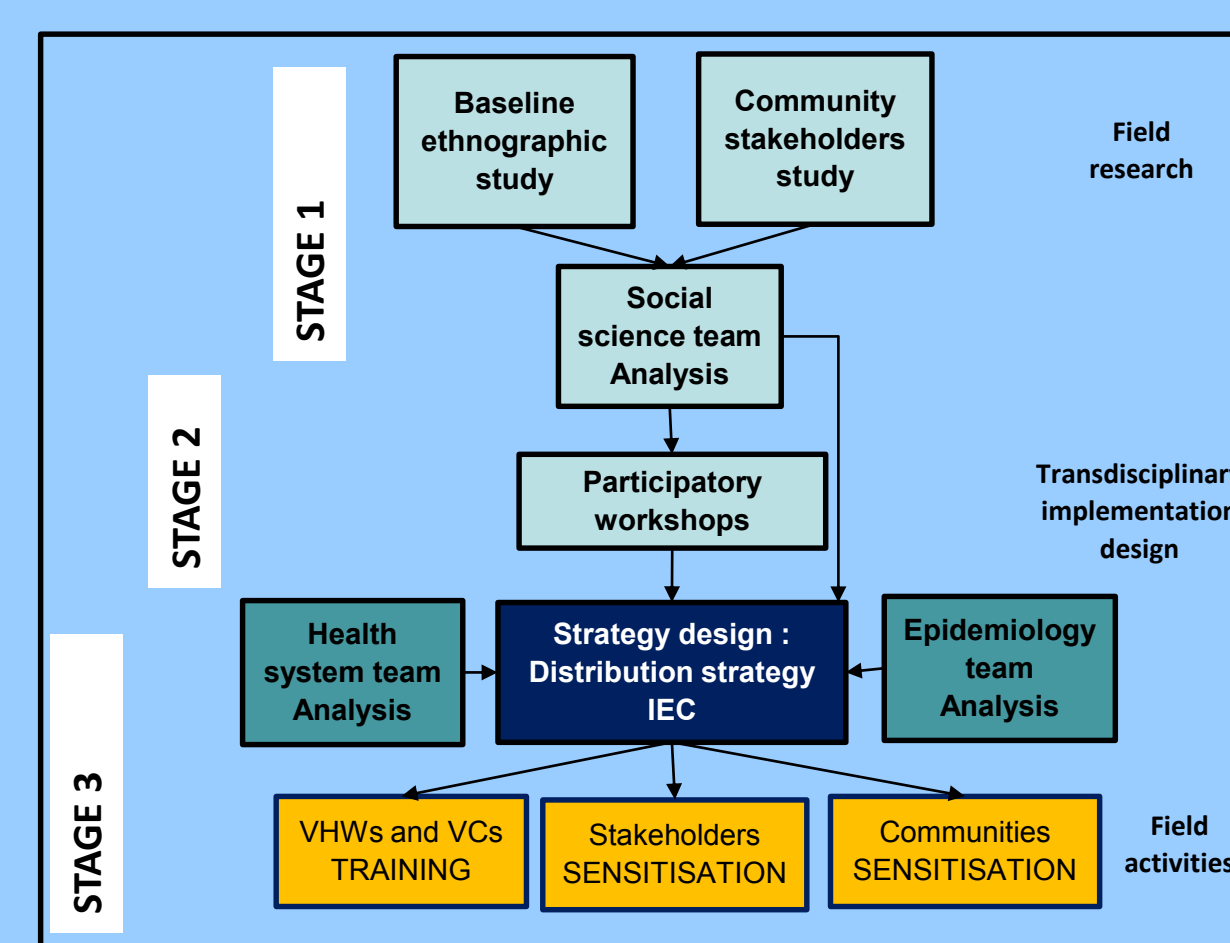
STAGE 1

Baseline ethnographic study

Community stakeholders study

Field research

Social science team Analysis

STAGE 2

Participatory workshops

Transdisciplinar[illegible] implementatio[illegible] design

Health system team Analysis

Strategy design : Distribution strategy IEC

Epidemiology team Analysis

STAGE 3

VHWs and VCs TRAINING

Stakeholders SENSITISATION

Communities SENSITISATION

Field activitie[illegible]